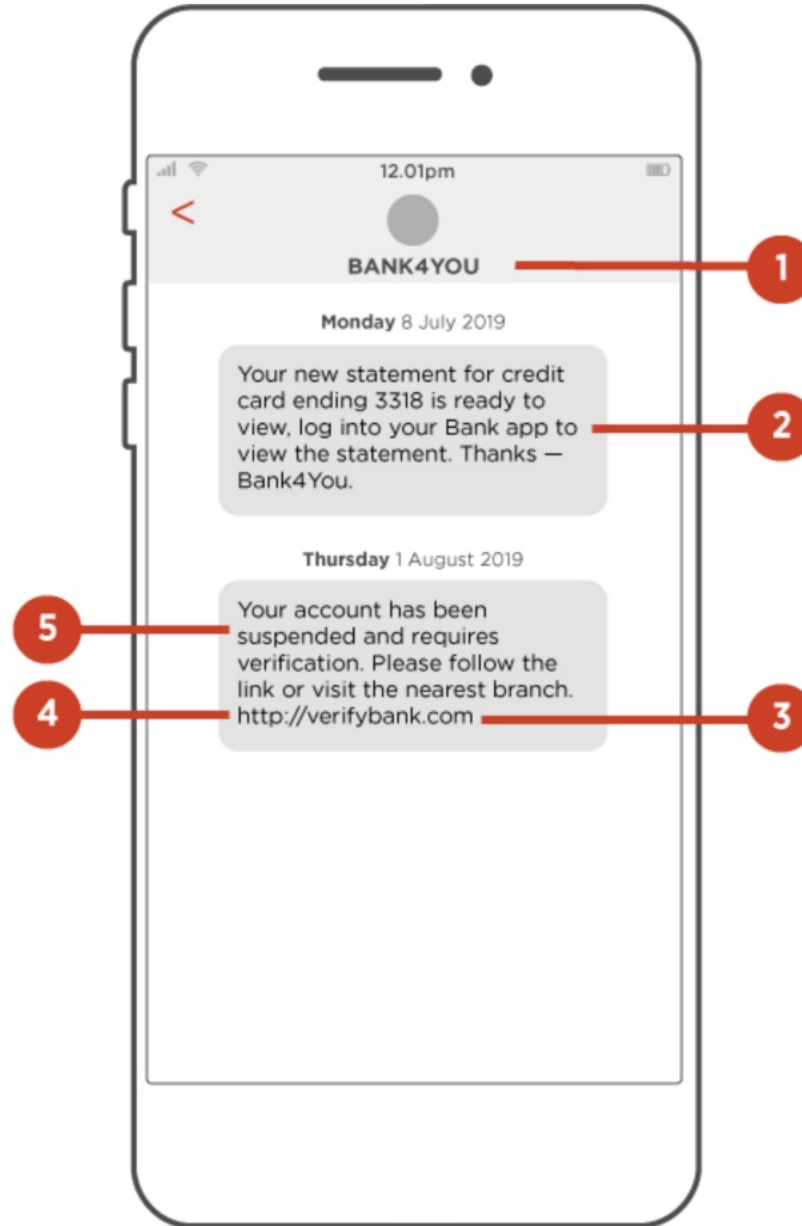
12.01pm

<

BANK4YOU

1

Monday 8 July 2019

Your new statement for credit card ending 3318 is ready to view, log into your Bank app to view the statement. Thanks — Bank4You.

2

Thursday 1 August 2019

5

Your account has been suspended and requires verification. Please follow the link or visit the nearest branch. http://verifybank.com

4

3